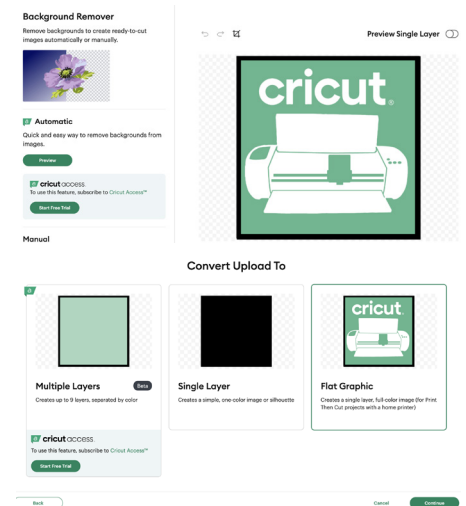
Background Remover

Remove backgrounds to create ready-to-cut images automatically or manually.

Automatic

Quick and easy way to remove backgrounds from images.

Preview

cricut access

To use this feature, subscribe to Cricut Access™

Start Free Trial

Manual

Preview Single Layer

cricut®

Convert Upload To

Multiple Layers

Beta

Creates up to 9 layers, seperated by color

cricut access

To use this feature, subscribe to Cricut Access™

Start Free Trial

Single Layer

Creates a simple, one-color image or silhouette

cricut

Flat Graphic

Creates a single layer, full-color image (for Print Then Cut projects with a home printer)

Back

Cancel

Continue